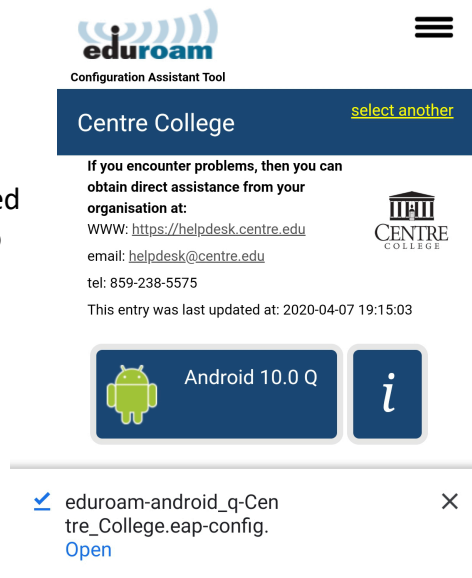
eduroam
Configuration Assistant Tool

Centre College
select another

ed

If you encounter problems, then you can obtain direct assistance from your organisation at:
WWW: https://helpdesk.centre.edu
email: helpdesk@centre.edu
tel: 859-238-5575
This entry was last updated at: 2020-04-07 19:15:03

CENTRE COLLEGE

Android 10.0 Q

i

eduroam-android_q-Centre_College.eap-config.
Open